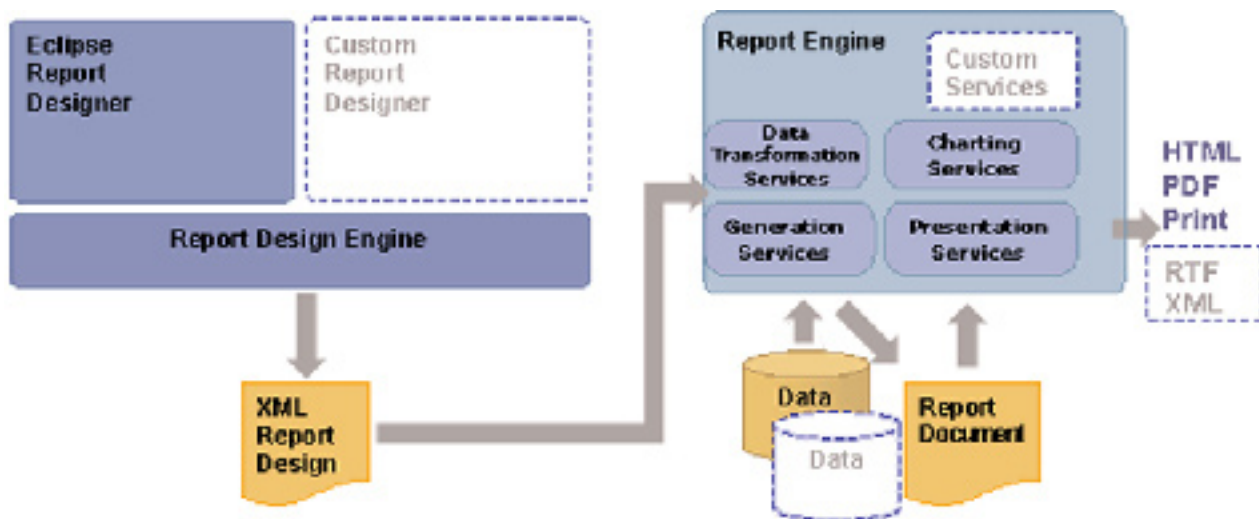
Eclipse Report Designer

Custom Report Designer

Report Design Engine

XML Report Design

Report Engine

Custom Services

Data Transformation Services

Charting Services

Generation Services

Presentation Services

HTML
PDF
Print

RTF
XML

Data

Data

Report Document